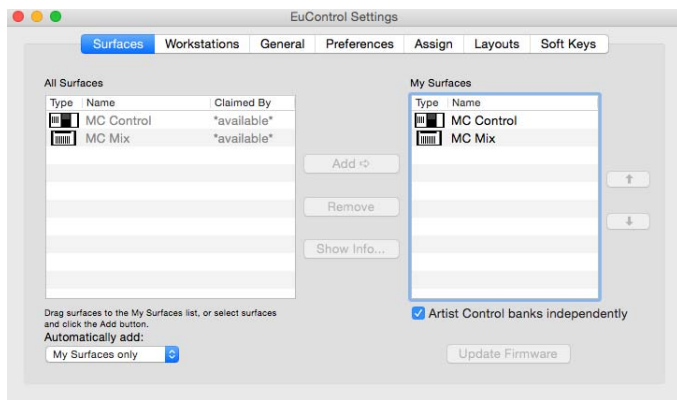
EuControl Settings

Surfaces Workstations General Preferences Assign Layouts Soft Keys

All Surfaces

| Type | Name | Claimed By |
|---|---|---|
| | MC Control | \*available\* |
| | MC Mix | \*available\* |

Add ⇨

Remove

Show Info...

My Surfaces

| Type | Name |
|---|---|
| | MC Control |
| | MC Mix |

Drag surfaces to the My Surfaces list, or select surfaces and click the Add button.

Automatically add:

My Surfaces only

Artist Control banks independently

Update Firmware